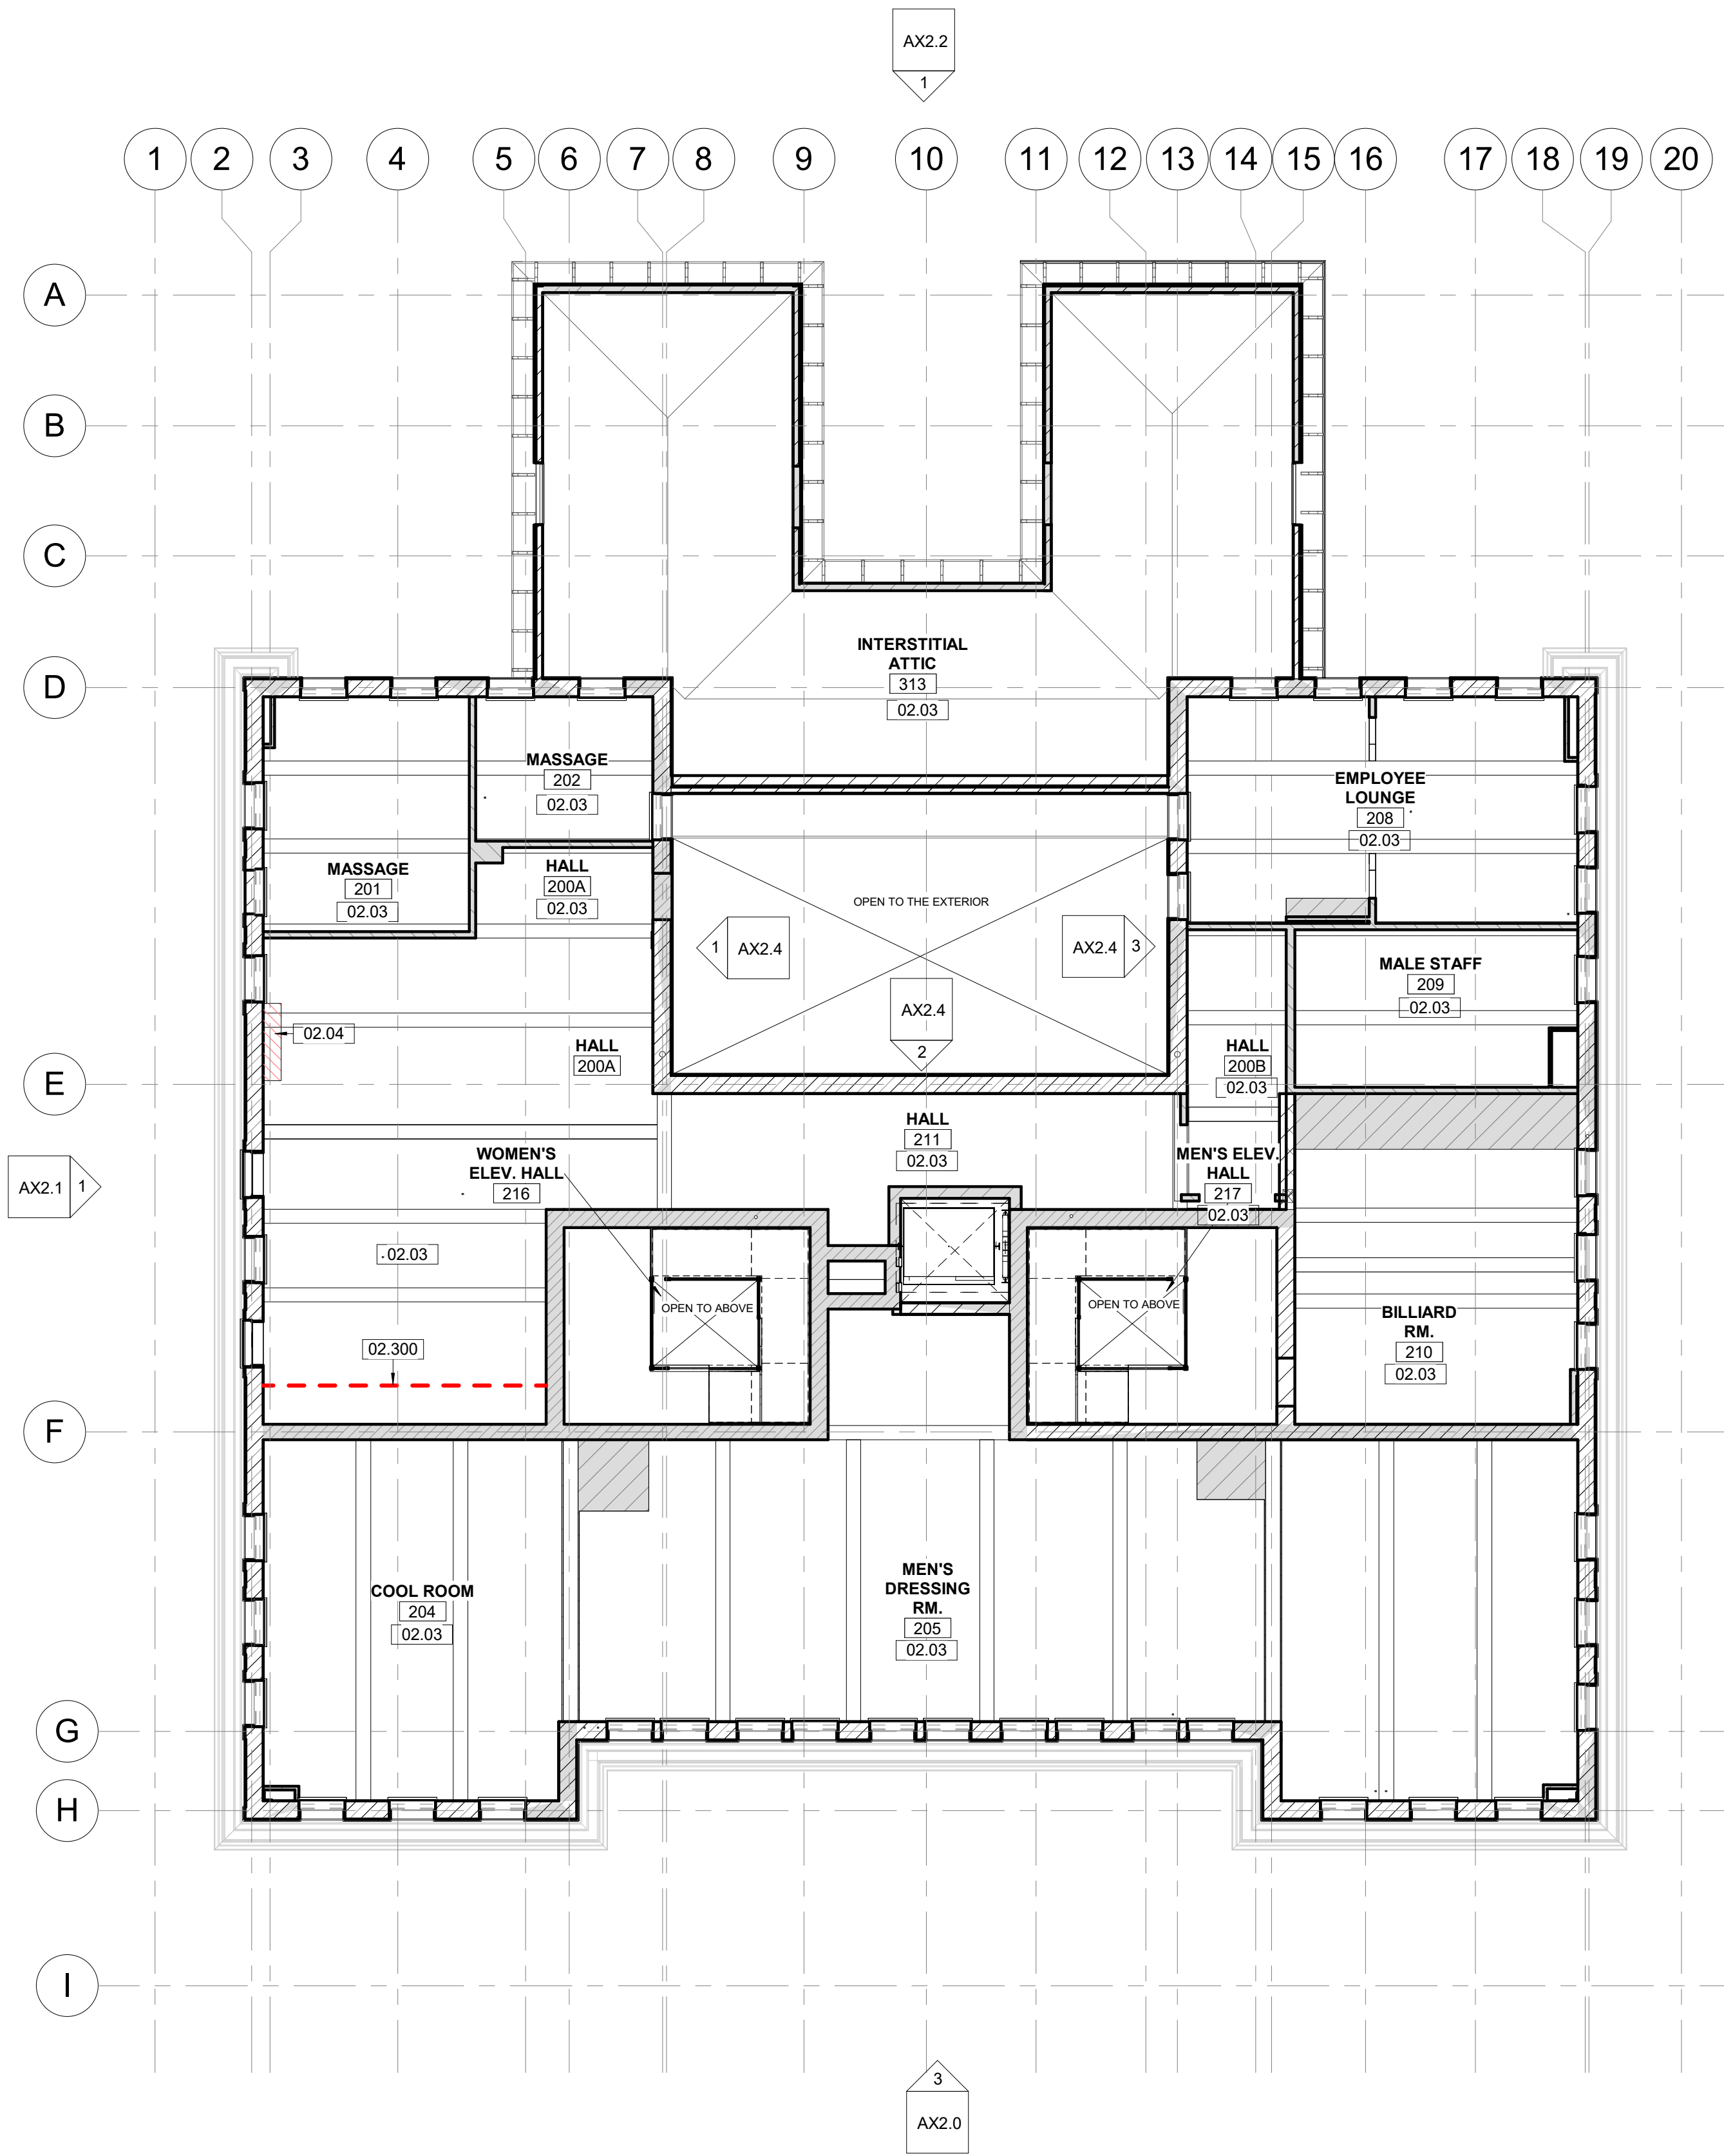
AX2.2
1

1 2 3 4 5 6 7 8 9 10 11 12 13 14 15 16 17 18 19 20

A
B
C
D
E
F
G
H
I

INTERSTITIAL ATTIC
313
02.03

MASSAGE
202
02.03

EMPLOYEE LOUNGE
208
02.03

MASSAGE
201
02.03

HALL
200A
02.03

OPEN TO THE EXTERIOR

1 AX2.4

AX2.4 3

AX2.4
2

MALE STAFF
209
02.03

02.04

HALL
200A

HALL
200B
02.03

HALL
211
02.03

AX2.1 1

WOMEN'S ELEV. HALL
216

MEN'S ELEV. HALL
217
02.03

02.03

OPEN TO ABOVE

OPEN TO ABOVE

02.300

BILLIARD RM.
210
02.03

COOL ROOM
204
02.03

MEN'S DRESSING RM.
205
02.03

3
AX2.0